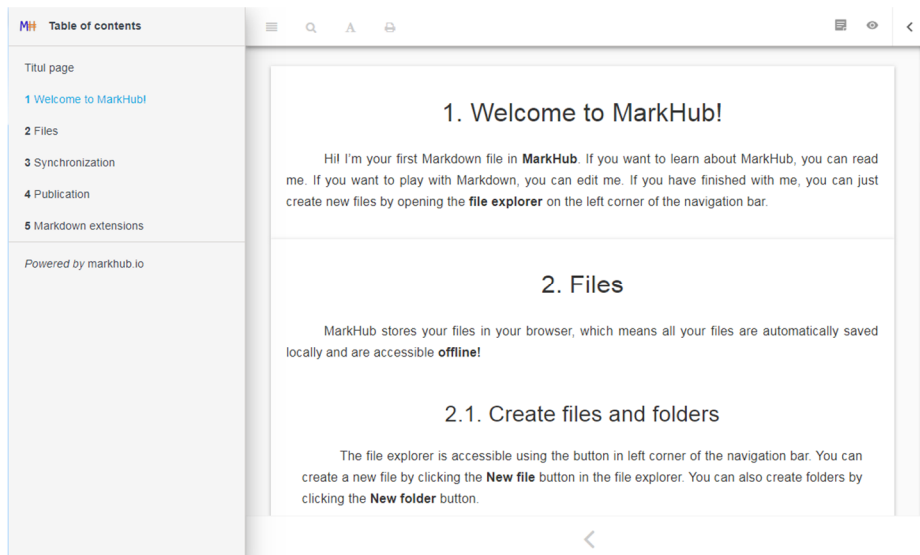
MH Table of contents

Titul page

1 Welcome to MarkHub!

2 Files

3 Synchronization

4 Publication

5 Markdown extensions

Powered by markhub.io

1. Welcome to MarkHub!

Hi! I'm your first Markdown file in **MarkHub**. If you want to learn about MarkHub, you can read me. If you want to play with Markdown, you can edit me. If you have finished with me, you can just create new files by opening the **file explorer** on the left corner of the navigation bar.

2. Files

MarkHub stores your files in your browser, which means all your files are automatically saved locally and are accessible **offline!**

2.1. Create files and folders

The file explorer is accessible using the button in left corner of the navigation bar. You can create a new file by clicking the **New file** button in the file explorer. You can also create folders by clicking the **New folder** button.